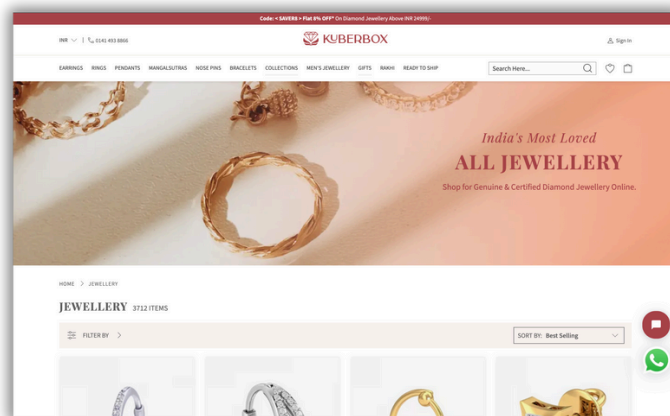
Code: < SAVER8 > Flat 8% OFF* On Diamond Jewellery Above INR 24999/-

INR | 0141 493 8866

KUBERBOX

Sign In

EARRINGS RINGS PENDANTS MANGALSUTRAS NOSE PINS BRACELETS COLLECTIONS MEN'S JEWELLERY GIFTS RAKHI READY TO SHIP

Search Here...

India's Most Loved

ALL JEWELLERY

Shop for Genuine & Certified Diamond Jewellery Online.

HOME > JEWELLERY

JEWELLERY 3712 ITEMS

FILTER BY >

SORT BY: Best Selling